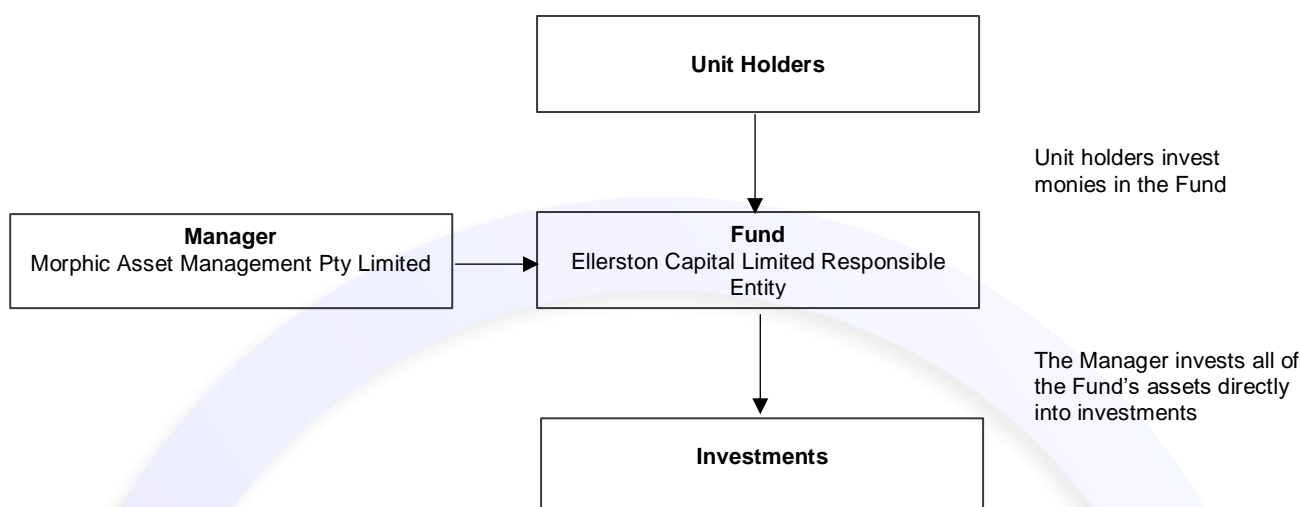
Unit Holders

Unit holders invest monies in the Fund

Manager
Morphic Asset Management Pty Limited

Fund
Ellerston Capital Limited Responsible Entity

The Manager invests all of the Fund's assets directly into investments

Investments